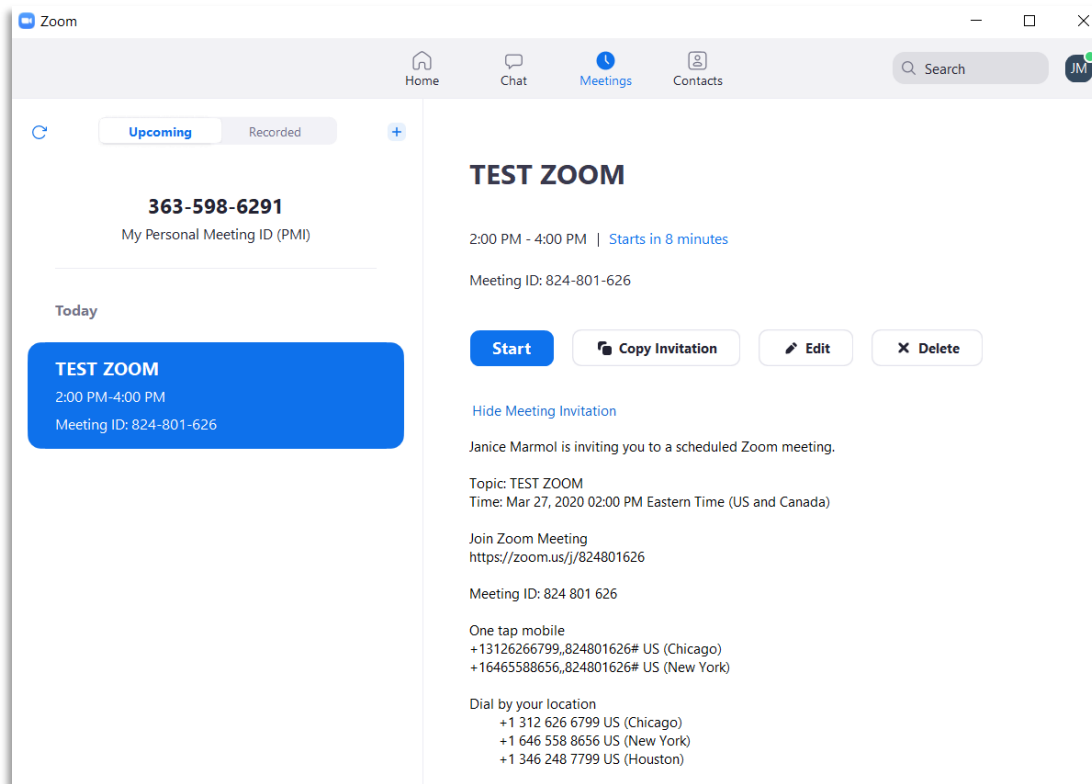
Zoom

Home Chat Meetings Contacts

Search

JM

Upcoming Recorded

363-598-6291
My Personal Meeting ID (PMI)

Today

TEST ZOOM
2:00 PM-4:00 PM
Meeting ID: 824-801-626

TEST ZOOM

2:00 PM - 4:00 PM | Starts in 8 minutes

Meeting ID: 824-801-626

Start Copy Invitation Edit Delete

Hide Meeting Invitation

Janice Marmol is inviting you to a scheduled Zoom meeting.

Topic: TEST ZOOM
Time: Mar 27, 2020 02:00 PM Eastern Time (US and Canada)

Join Zoom Meeting
https://zoom.us/j/824801626

Meeting ID: 824 801 626

One tap mobile
+13126266799,,824801626# US (Chicago)
+16465588656,,824801626# US (New York)

Dial by your location
+1 312 626 6799 US (Chicago)
+1 646 558 8656 US (New York)
+1 346 248 7799 US (Houston)